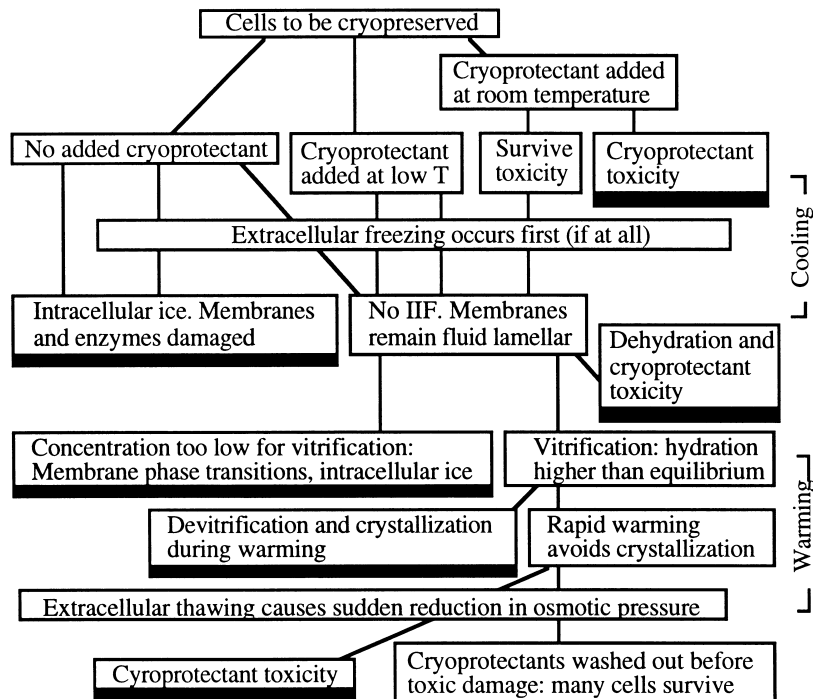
Cells to be cryopreserved

Cryoprotectant added at room temperature

No added cryoprotectant

Cryoprotectant added at low T

Survive toxicity

Cryoprotectant toxicity

Cooling

Extracellular freezing occurs first (if at all)

Intracellular ice. Membranes and enzymes damaged

No IIF. Membranes remain fluid lamellar

Dehydration and cryoprotectant toxicity

Concentration too low for vitrification: Membrane phase transitions, intracellular ice

Vitrification: hydration higher than equilibrium

Warming

Devitrification and crystallization during warming

Rapid warming avoids crystallization

Extracellular thawing causes sudden reduction in osmotic pressure

Cyroprotectant toxicity

Cryoprotectants washed out before toxic damage: many cells survive